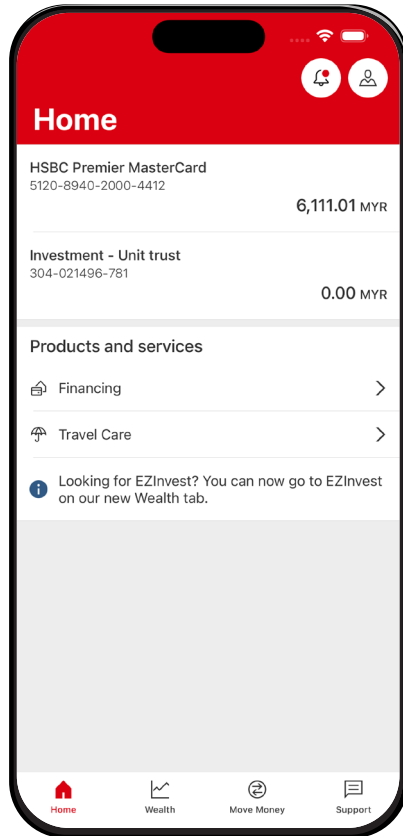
Home

HSBC Premier MasterCard
5120-8940-2000-4412
6,111.01 MYR

Investment - Unit trust
304-021496-781
0.00 MYR

Products and services

Financing

Travel Care

Looking for EZInvest? You can now go to EZInvest on our new Wealth tab.

Home
Wealth
Move Money
Support